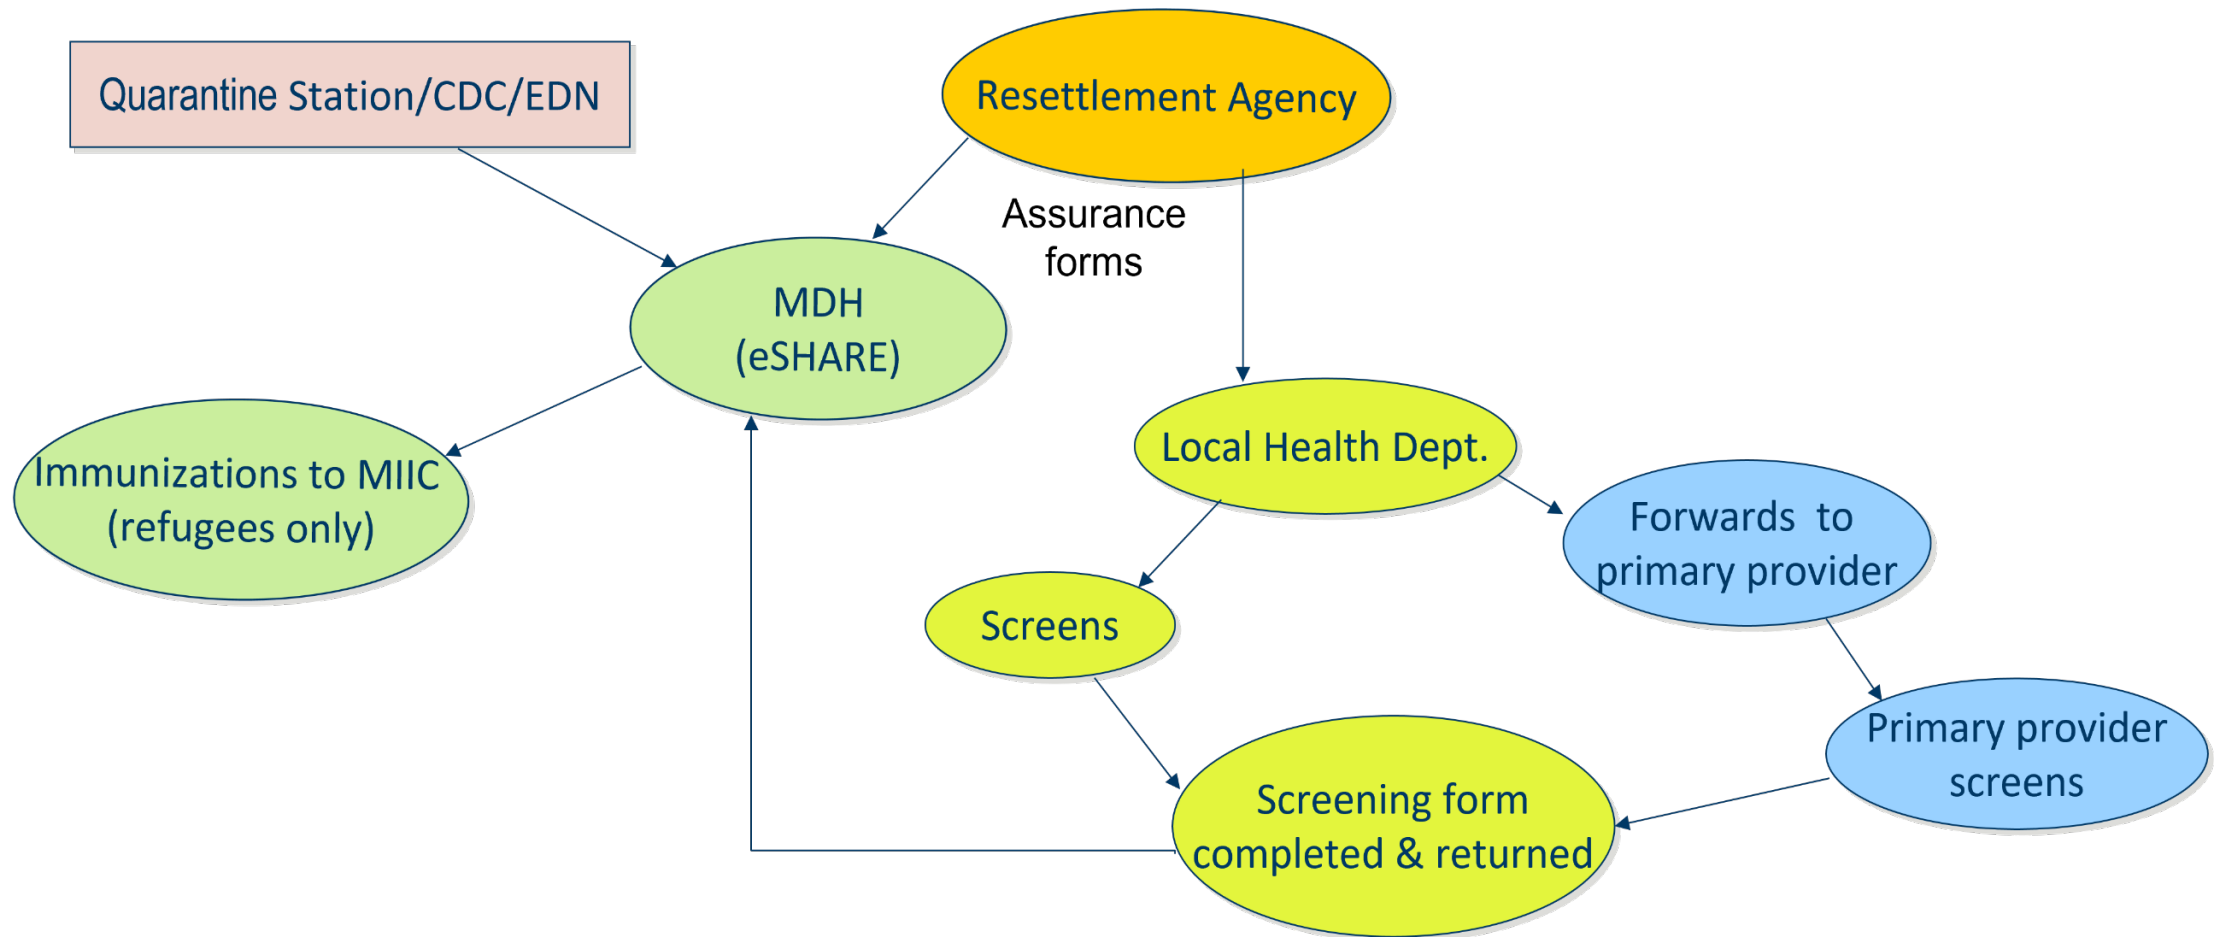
Quarantine Station/CDC/EDN

Resettlement Agency

Assurance forms

MDH (eSHARE)

Immunizations to MIIC (refugees only)

Local Health Dept.

Forwards to primary provider

Screens

Primary provider screens

Screening form completed & returned